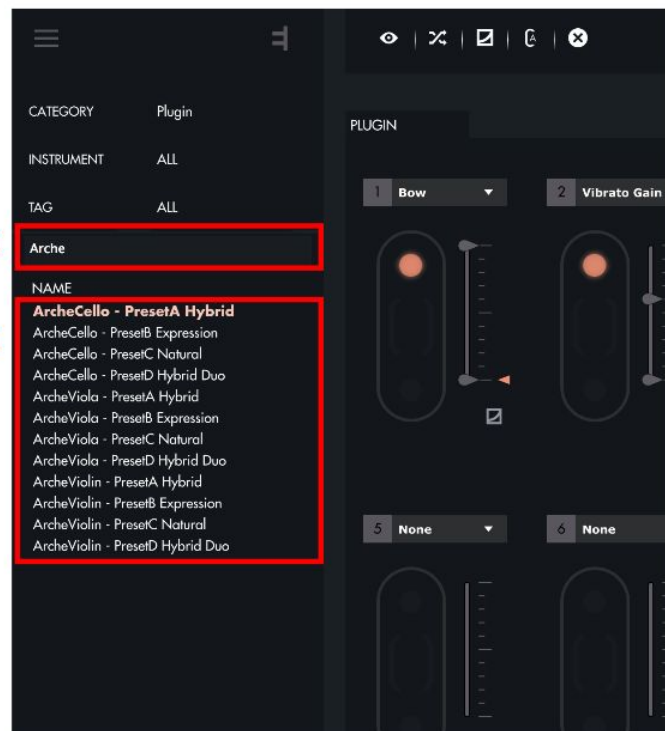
CATEGORY Plugin

INSTRUMENT ALL

TAG ALL

Arche

NAME

ArcheCello - PresetA Hybrid
ArcheCello - PresetB Expression
ArcheCello - PresetC Natural
ArcheCello - PresetD Hybrid Duo
ArcheViola - PresetA Hybrid
ArcheViola - PresetB Expression
ArcheViola - PresetC Natural
ArcheViola - PresetD Hybrid Duo
ArcheViolin - PresetA Hybrid
ArcheViolin - PresetB Expression
ArcheViolin - PresetC Natural
ArcheViolin - PresetD Hybrid Duo

PLUGIN

1 Bow

2 Vibrato Gain

5 None

6 None